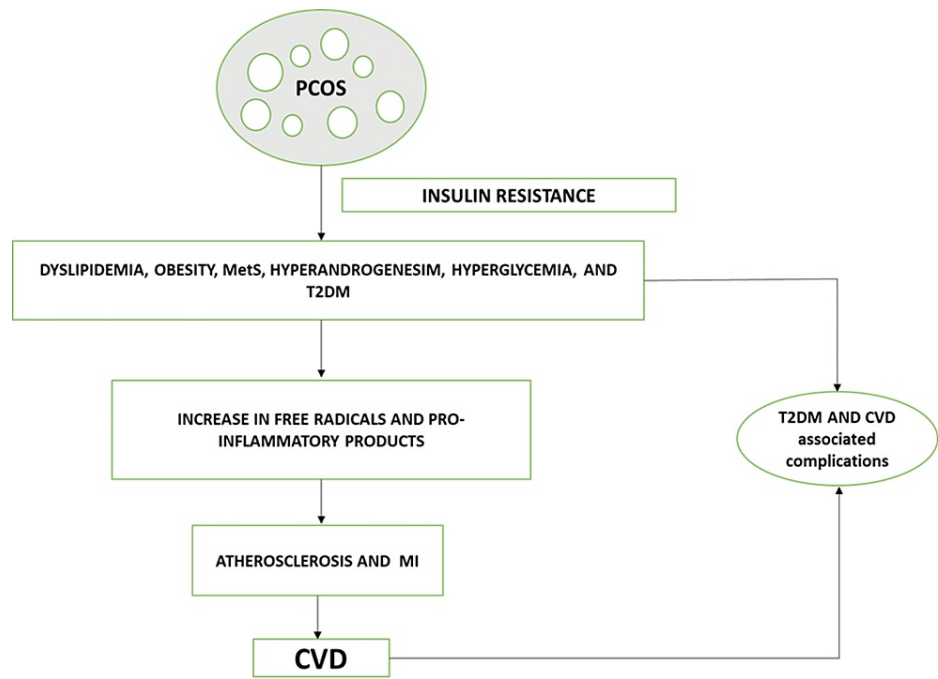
PCOS

INSULIN RESISTANCE

DYSLIPIDEMIA, OBESITY, MetS, HYPERANDROGENESIM, HYPERGLYCEMIA, AND T2DM

INCREASE IN FREE RADICALS AND PRO-INFLAMMATORY PRODUCTS

T2DM AND CVD associated complications

ATHEROSCLEROSIS AND MI

CVD